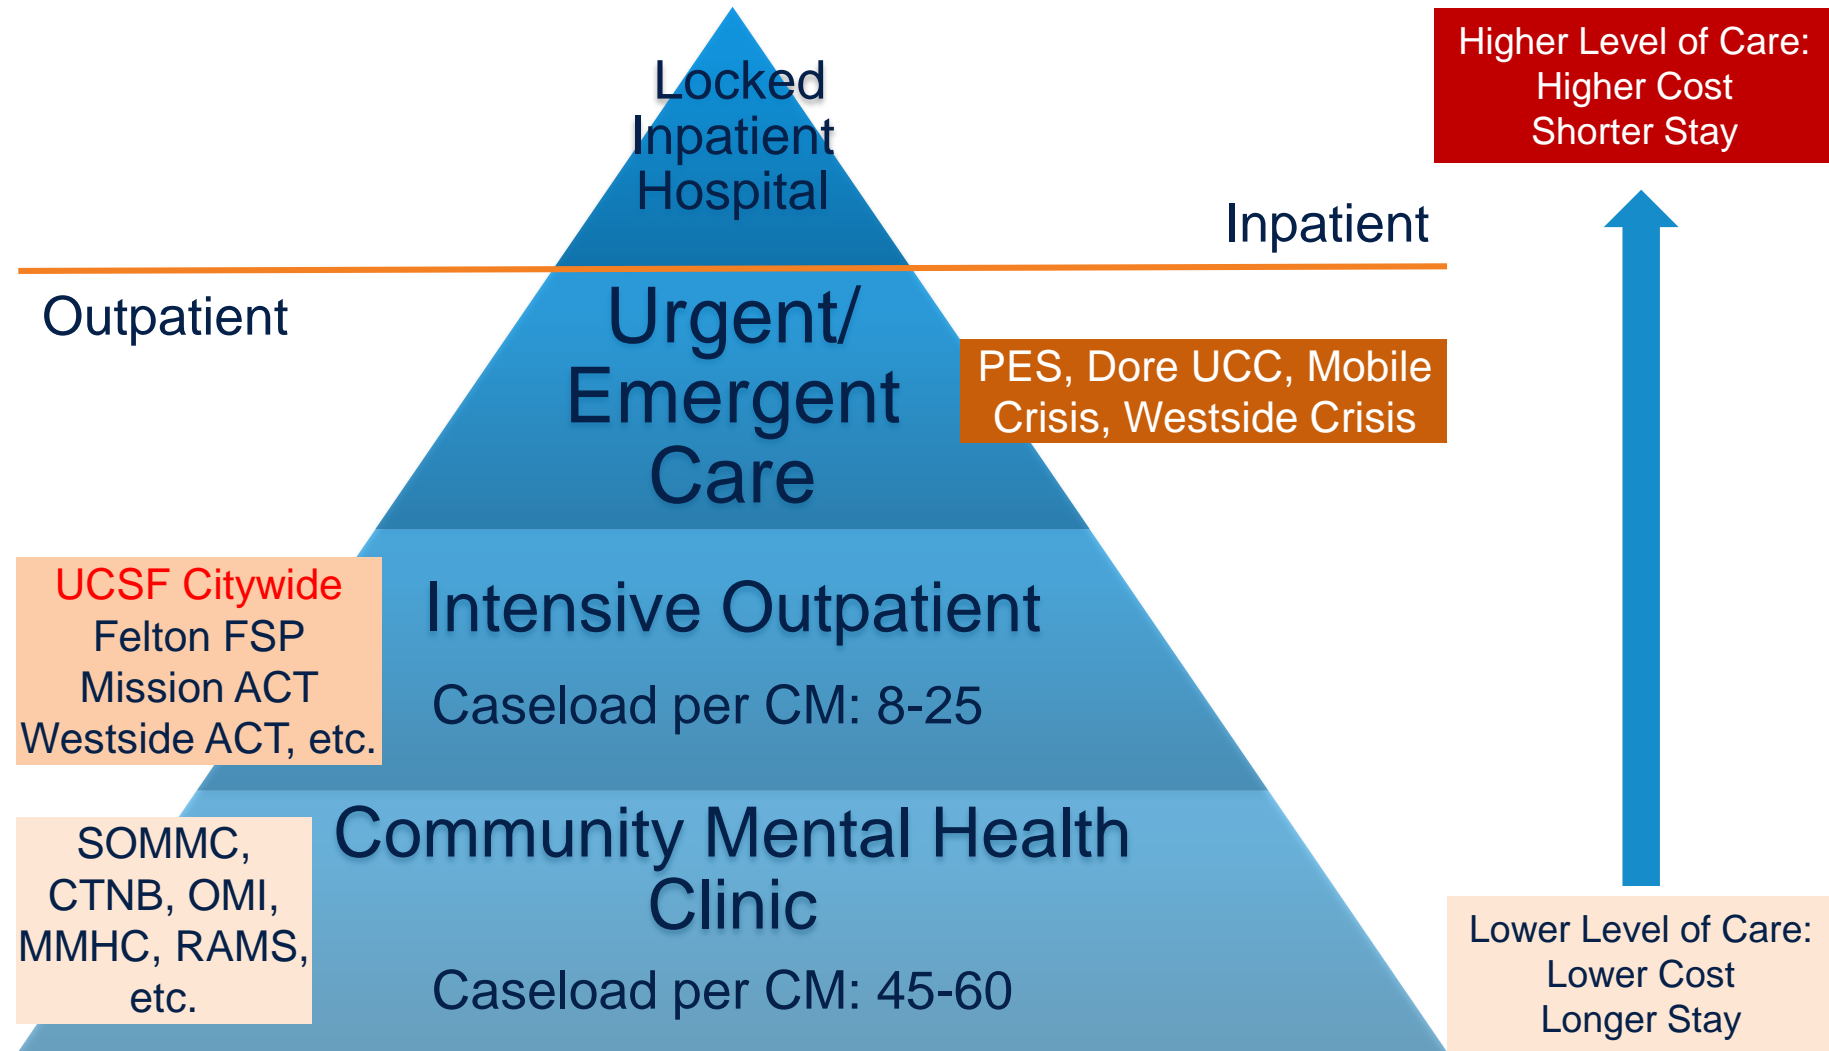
Higher Level of Care:
Higher Cost
Shorter Stay

Locked Inpatient Hospital

Inpatient

Outpatient

Urgent/ Emergent Care

PES, Dore UCC, Mobile Crisis, Westside Crisis

UCSF Citywide
Felton FSP
Mission ACT
Westside ACT, etc.

Intensive Outpatient

Caseload per CM: 8-25

SOMMC, CTNB, OMI, MMHC, RAMS, etc.

Community Mental Health Clinic

Caseload per CM: 45-60

Lower Level of Care:
Lower Cost
Longer Stay